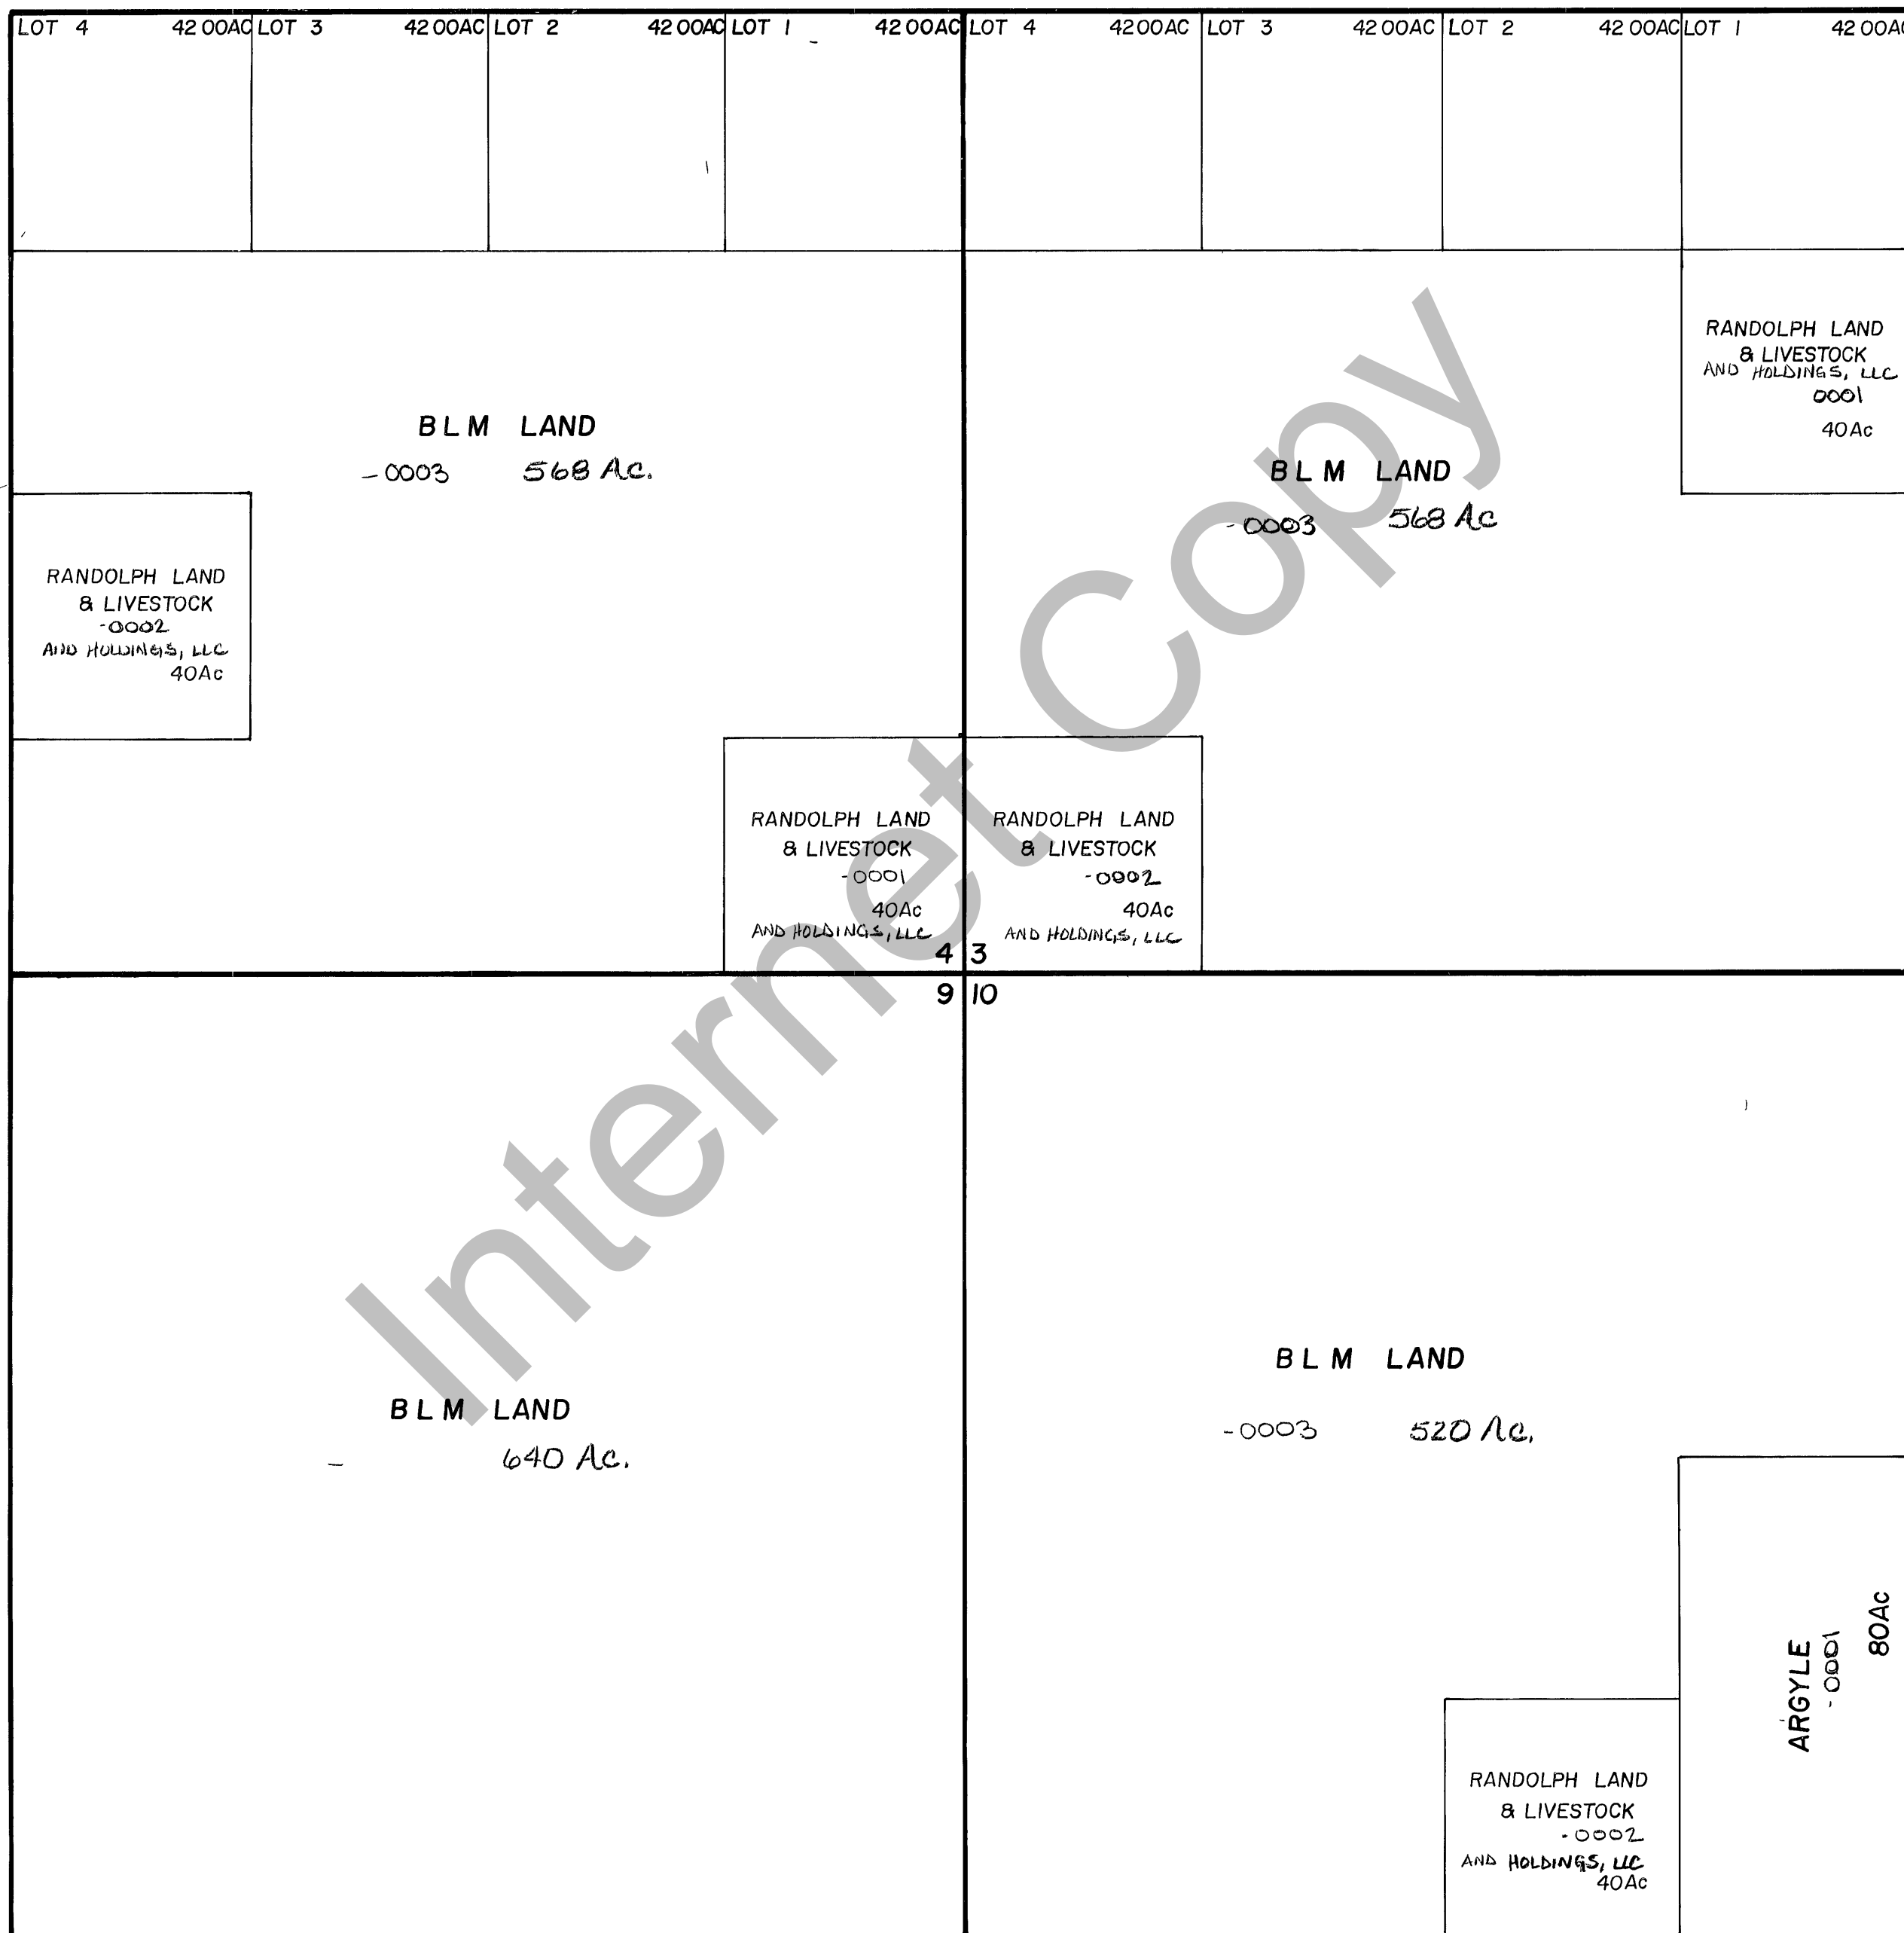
LOT 4 42 00AC LOT 3 42 00AC LOT 2 42 00AC LOT 1 42 00AC LOT 4 42 00AC LOT 3 42 00AC LOT 2 42 00AC LOT 1 42 00A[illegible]

RANDOLPH LAND & LIVESTOCK AND HOLDINGS, LLC 0001 40Ac

BLM LAND
-0003 568 Ac.

BLM LAND
-0003 568 Ac

RANDOLPH LAND & LIVESTOCK -0002 AND HOLDINGS, LLC 40Ac

RANDOLPH LAND & LIVESTOCK -0001 40Ac AND HOLDINGS, LLC

RANDOLPH LAND & LIVESTOCK -0002 40Ac AND HOLDINGS, LLC

4 3
9 10

Internet Copy

BLM LAND
-0003 520 Ac.

BLM LAND
640 Ac.

ARGYLE -0001 80Ac

RANDOLPH LAND & LIVESTOCK -0002 AND HOLDINGS, LLC 40Ac